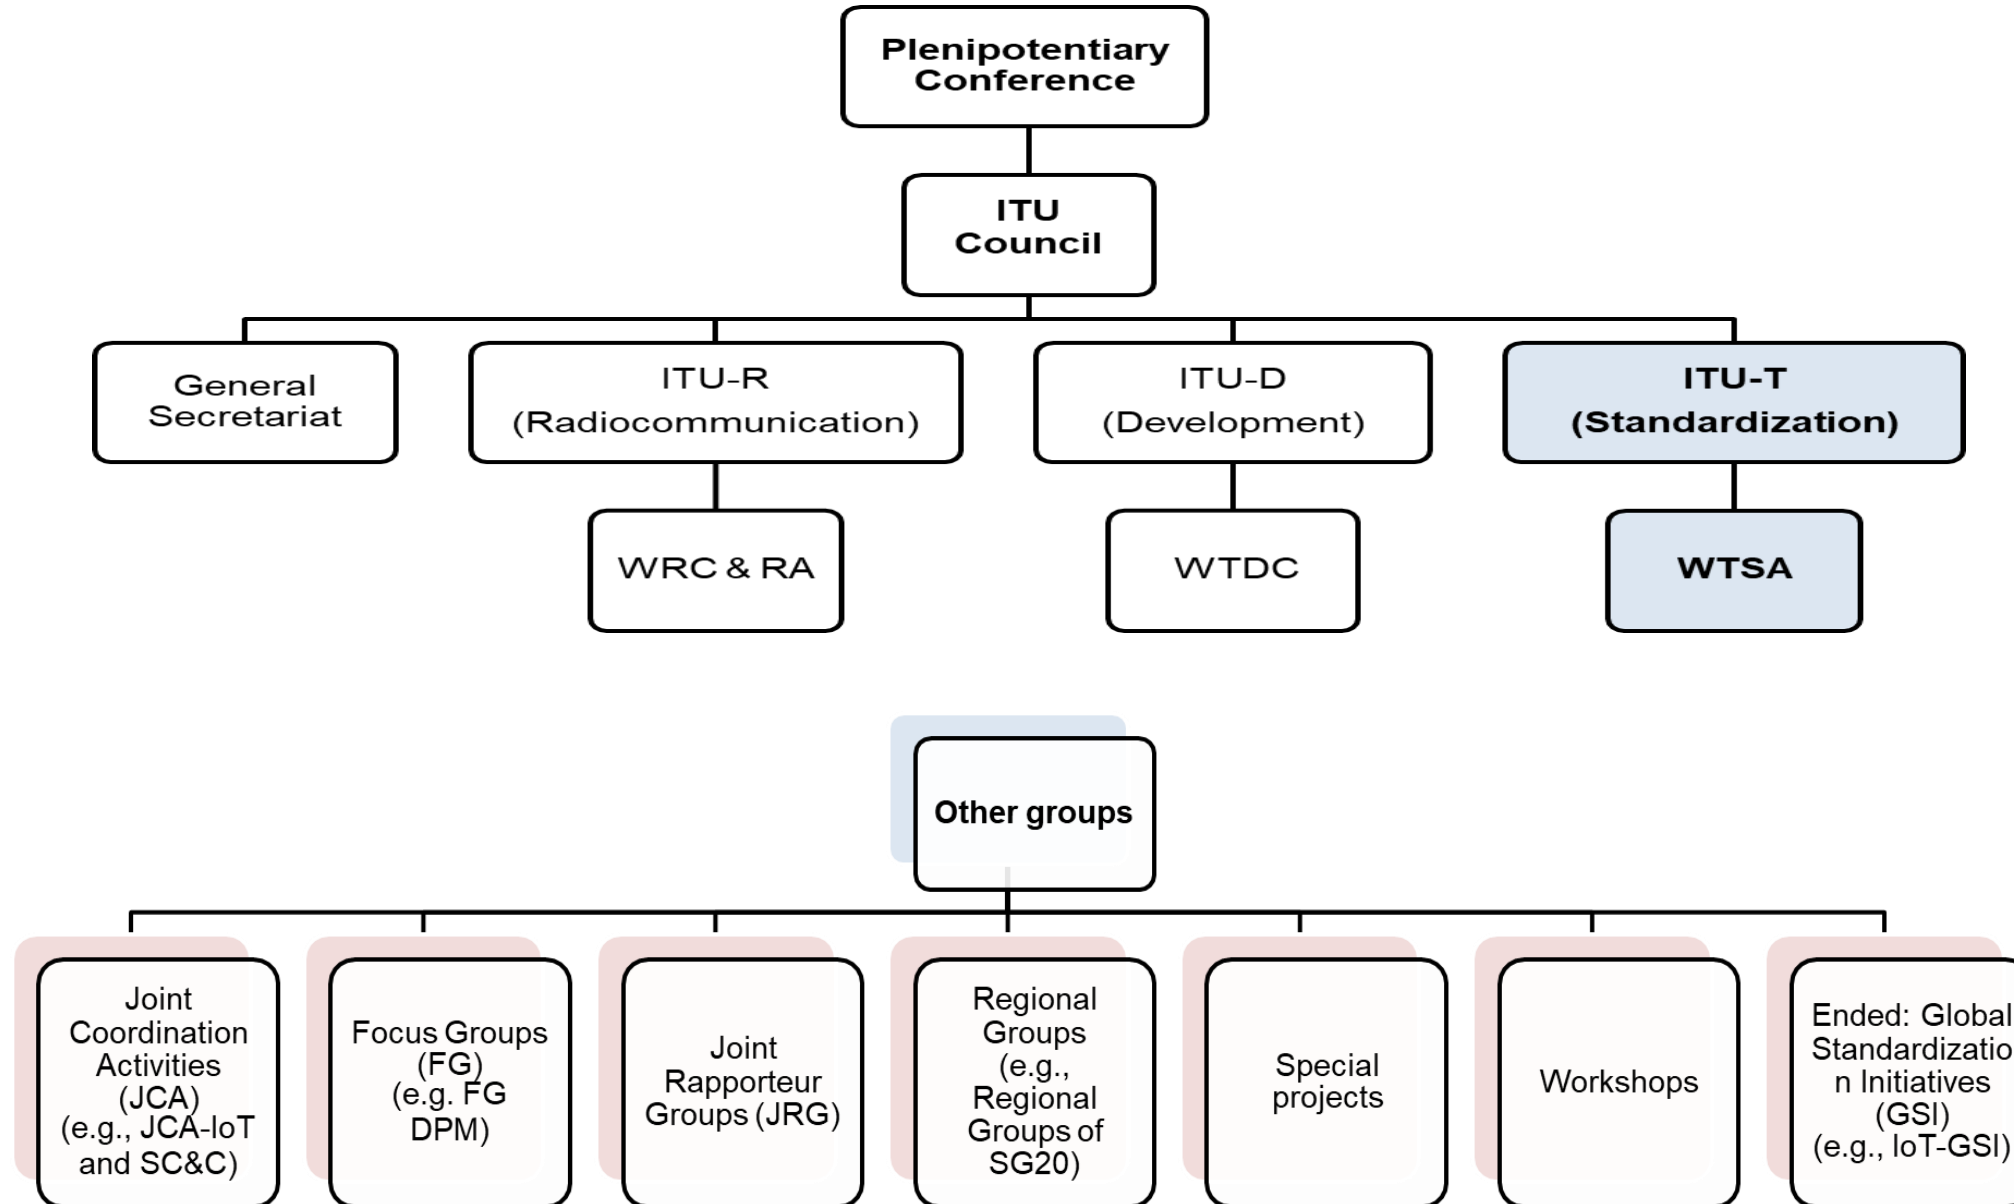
Plenipotentiary Conference

ITU Council

General Secretariat

ITU-R (Radiocommunication)

ITU-D (Development)

ITU-T (Standardization)

WRC & RA

WTDC

WTSA

Other groups

Joint Coordination Activities (JCA) (e.g., JCA-IoT and SC&C)

Focus Groups (FG) (e.g. FG DPM)

Joint Rapporteur Groups (JRG)

Regional Groups (e.g., Regional Groups of SG20)

Special projects

Workshops

Ended: Global Standardizatio n Initiatives (GSI) (e.g., IoT-GSI)